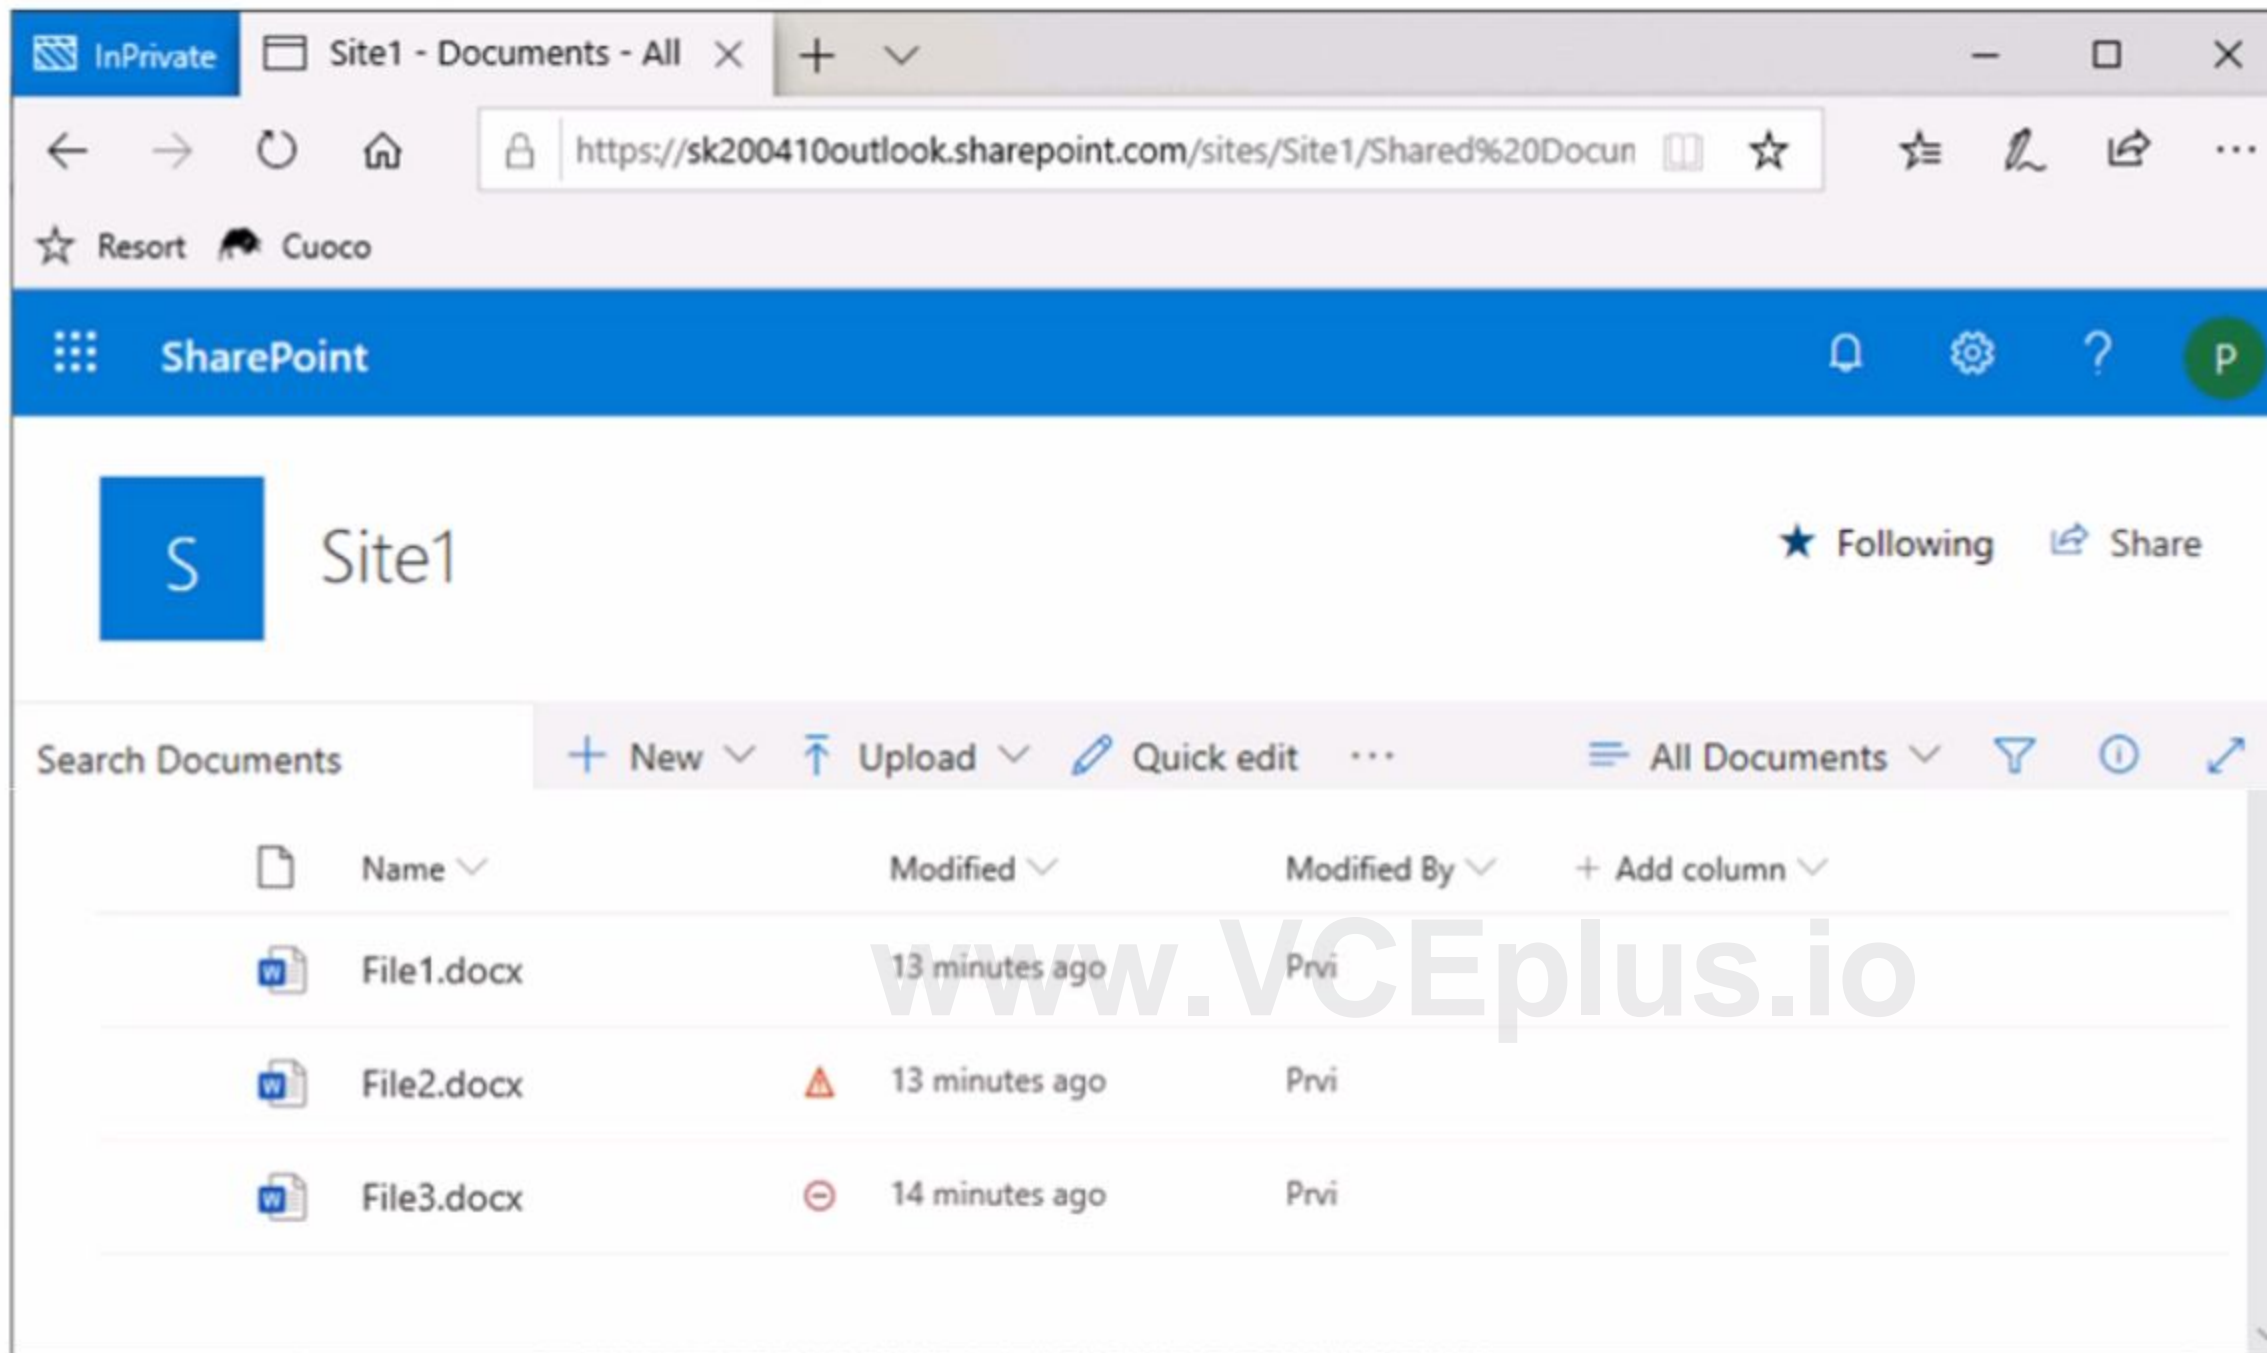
InPrivate Site1 - Documents - All

https://sk200410outlook.sharepoint.com/sites/Site1/Shared%20Docun

Resort Cuoco

SharePoint

P

S Site1

Following Share

Search Documents

New Upload Quick edit ··· All Documents

| Name | | Modified | Modified By | Add column |
|---|---|---|---|---|
| File1.docx | | 13 minutes ago | Prvi | |
| File2.docx | | 13 minutes ago | Prvi | |
| File3.docx | | 14 minutes ago | Prvi | |

www.VCEplus.io